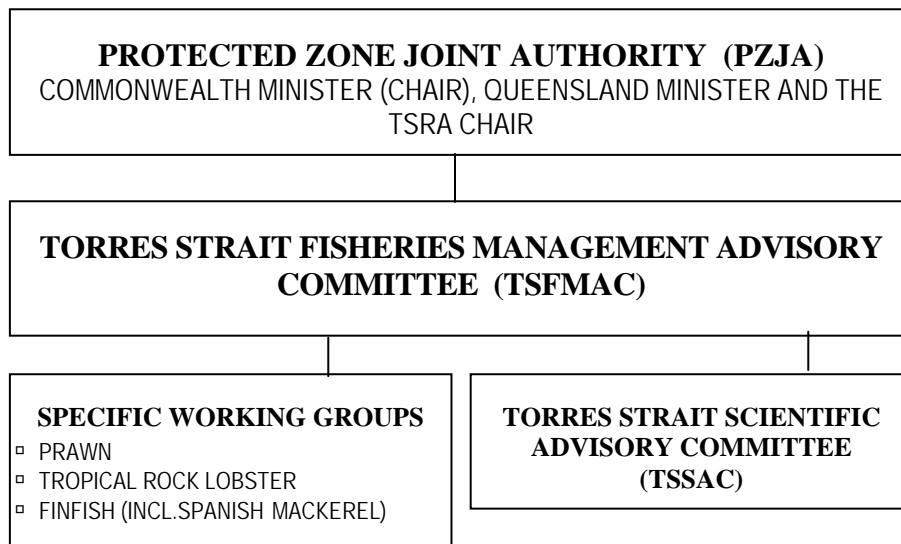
PROTECTED ZONE JOINT AUTHORITY (PZJA)
COMMONWEALTH MINISTER (CHAIR), QUEENSLAND MINISTER AND THE TSRA CHAIR

TORRES STRAIT FISHERIES MANAGEMENT ADVISORY COMMITTEE (TSFMAC)

SPECIFIC WORKING GROUPS
▫ PRAWN
▫ TROPICAL ROCK LOBSTER
▫ FINFISH (INCL.SPANISH MACKEREL)

TORRES STRAIT SCIENTIFIC ADVISORY COMMITTEE (TSSAC)